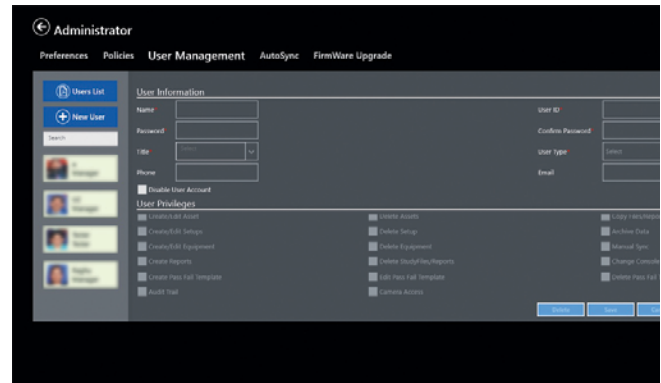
Administrator

Preferences Policies User Management AutoSync FirmWare Upgrade

Users List

New User

Search

User Information

Name

Password

Title

Select

Phone

Disable User Account

User ID

Confirm Password

User type

Select

Email

User Privileges

Create/Edit Asset

Create/Edit Setups

Create/Edit Equipment

Create Reports

Create Pass Fail Template

Audit Trail

Delete Assets

Delete Setup

Delete Equipment

Delete StudyFiles/Reports

Edit Pass Fail Template

Camera Access

Copy Files/Repo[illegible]

Archive Data

Manual Sync

Change Console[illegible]

Delete Pass Fail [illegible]

Delete

Save

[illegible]